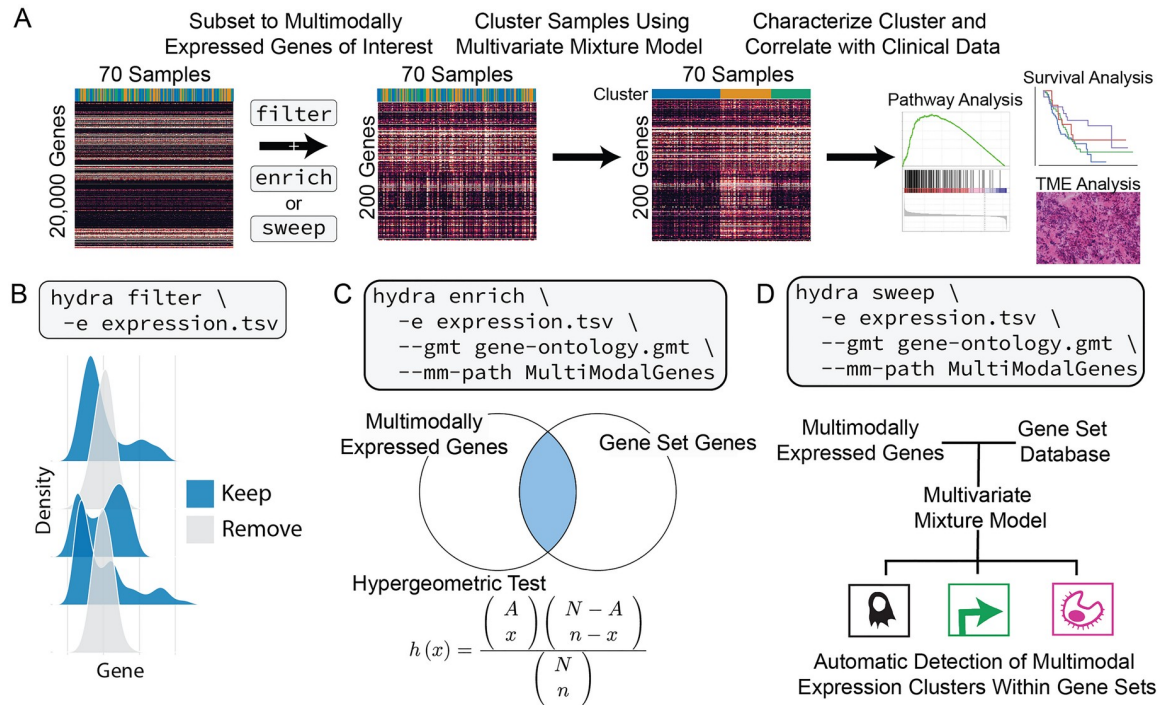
A

Subset to Multimodally Expressed Genes of Interest

Cluster Samples Using Multivariate Mixture Model

Characterize Cluster and Correlate with Clinical Data

70 Samples

20,000 Genes

filter

enrich

or

sweep

70 Samples

200 Genes

70 Samples

Cluster

200 Genes

Pathway Analysis

Survival Analysis

TME Analysis

B

hydra filter \
 -e expression.tsv

Density

Keep

Remove

Gene

C

hydra enrich \
 -e expression.tsv \
 --gmt gene-ontology.gmt \
 --mm-path MultiModalGenes

Multimodally Expressed Genes

Gene Set Genes

Hypergeometric Test

$h(x) = \frac{\begin{pmatrix} A \\ x \end{pmatrix} \begin{pmatrix} N-A \\ n-x \end{pmatrix}}{\begin{pmatrix} N \\ n \end{pmatrix}}$

D

hydra sweep \
 -e expression.tsv \
 --gmt gene-ontology.gmt \
 --mm-path MultiModalGenes

Multimodally Expressed Genes

Gene Set Database

Multivariate Mixture Model

Automatic Detection of Multimodal Expression Clusters Within Gene Sets